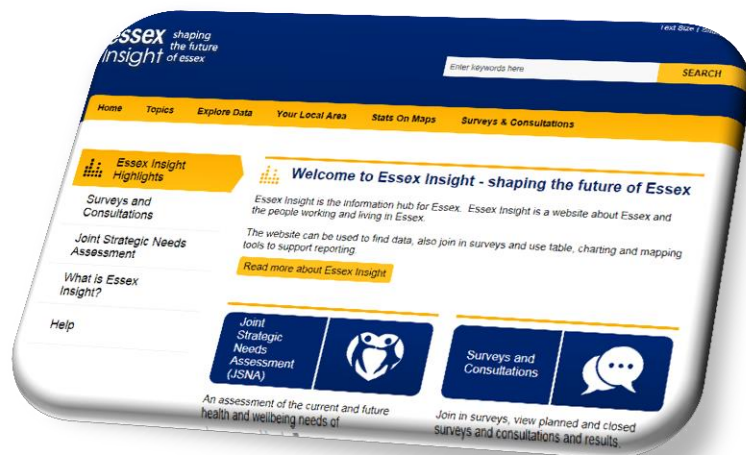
ssex Insight shaping the future of essex

Text Size | Site

Enter keywords here

SEARCH

Home Topics Explore Data Your Local Area Stats On Maps Surveys & Consultations

Essex Insight Highlights

Surveys and Consultations

Joint Strategic Needs Assessment

What is Essex Insight?

Help

Welcome to Essex Insight - shaping the future of Essex

Essex Insight is the information hub for Essex. Essex Insight is a website about Essex and the people working and living in Essex.

The website can be used to find data, also join in surveys and use table, charting and mapping tools to support reporting.

Read more about Essex Insight

Joint Strategic Needs Assessment (JSNA)

An assessment of the current and future health and wellbeing needs of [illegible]

Surveys and Consultations

Join in surveys, view planned and closed surveys and consultations and results.